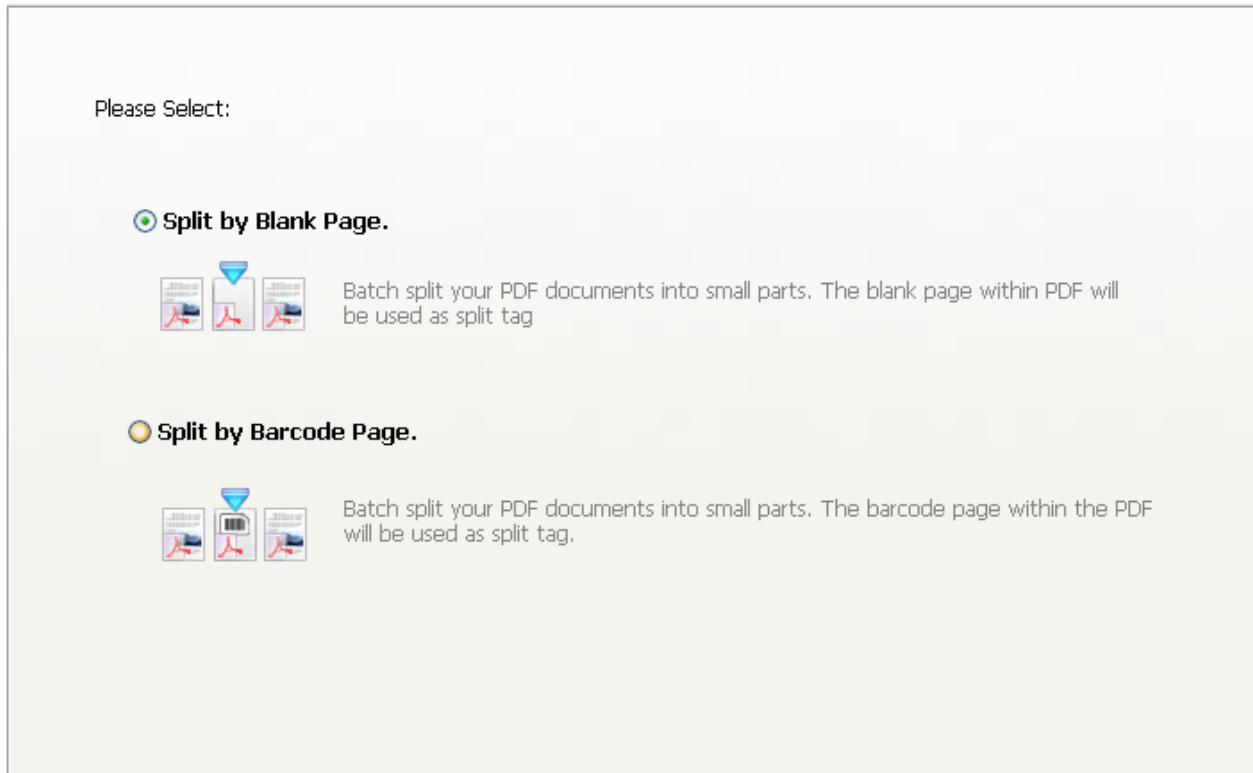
Please Select:

Split by Blank Page.

Batch split your PDF documents into small parts. The blank page within PDF will be used as split tag

Split by Barcode Page.

Batch split your PDF documents into small parts. The barcode page within the PDF will be used as split tag.